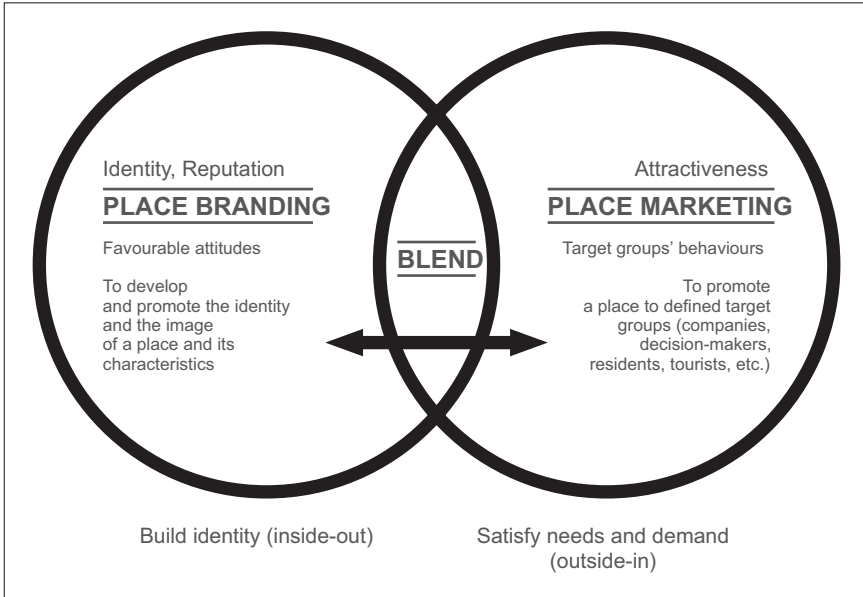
Identity, Reputation

PLACE BRANDING

Favourable attitudes

To develop and promote the identity and the image of a place and its characteristics

BLEND

Attractiveness

PLACE MARKETING

Target groups' behaviours

To promote a place to defined target groups (companies, decision-makers, residents, tourists, etc.)

Build identity (inside-out)

Satisfy needs and demand (outside-in)